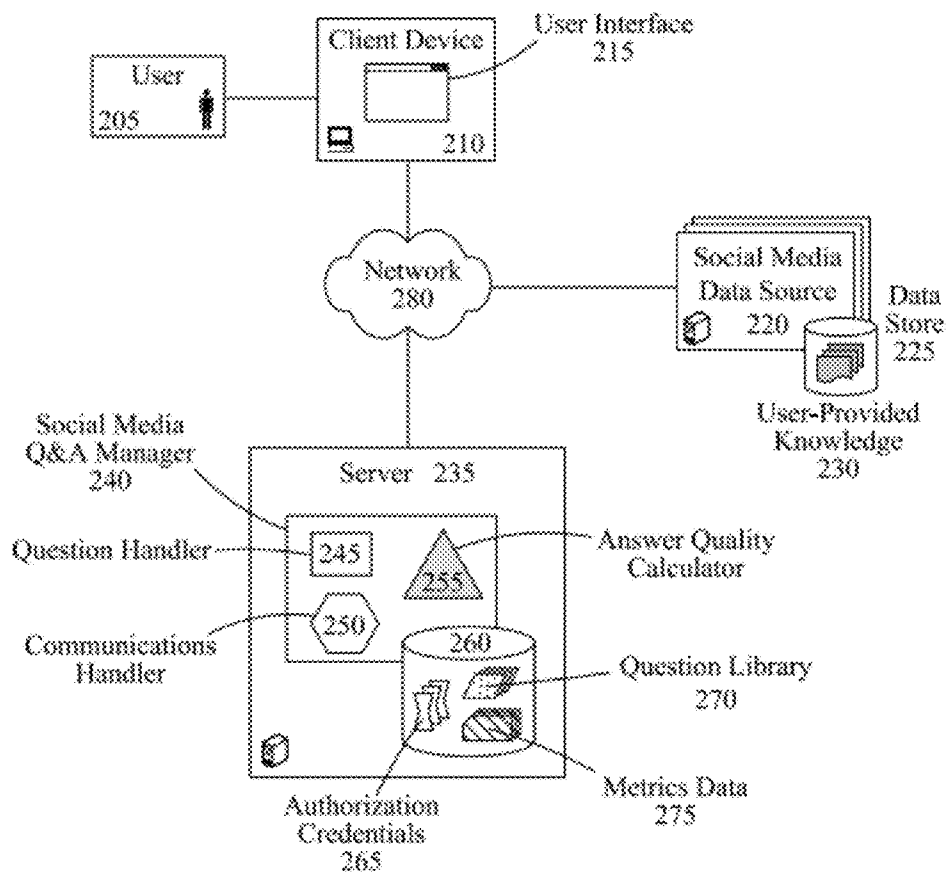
User
205

Client Device
210

User Interface
215

Network
280

Social Media
Data Source
220

Data
Store
225

User-Provided
Knowledge
230

Social Media
Q&A Manager
240

Server 235

Question Handler
245

255

Answer Quality
Calculator

Communications
Handler
250

260

Question Library
270

Metrics Data
275

Authorization
Credentials
265